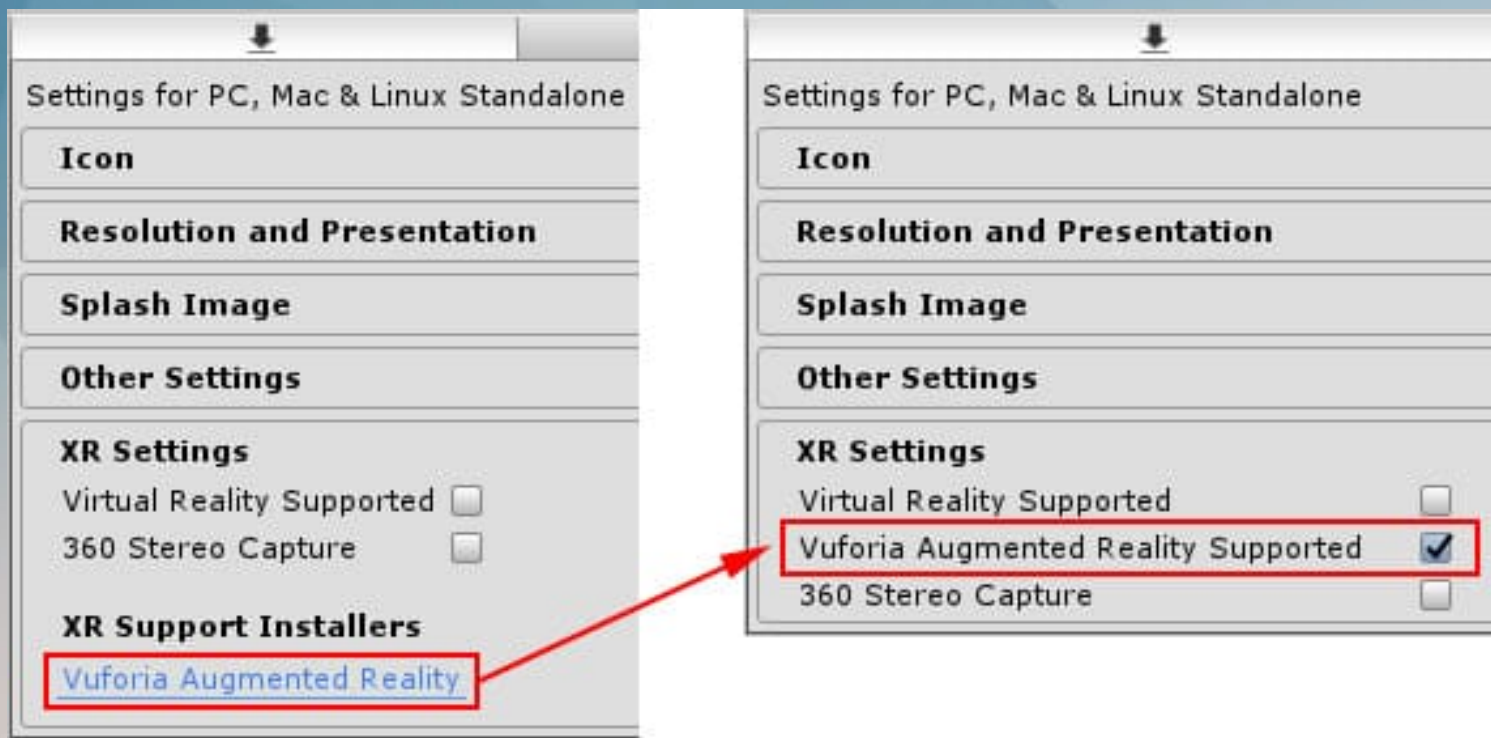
Settings for PC, Mac & Linux Standalone

Icon

Resolution and Presentation

Splash Image

Other Settings

XR Settings

Virtual Reality Supported

360 Stereo Capture

XR Support Installers

Vuforia Augmented Reality

Settings for PC, Mac & Linux Standalone

Icon

Resolution and Presentation

Splash Image

Other Settings

XR Settings

Virtual Reality Supported

Vuforia Augmented Reality Supported

360 Stereo Capture